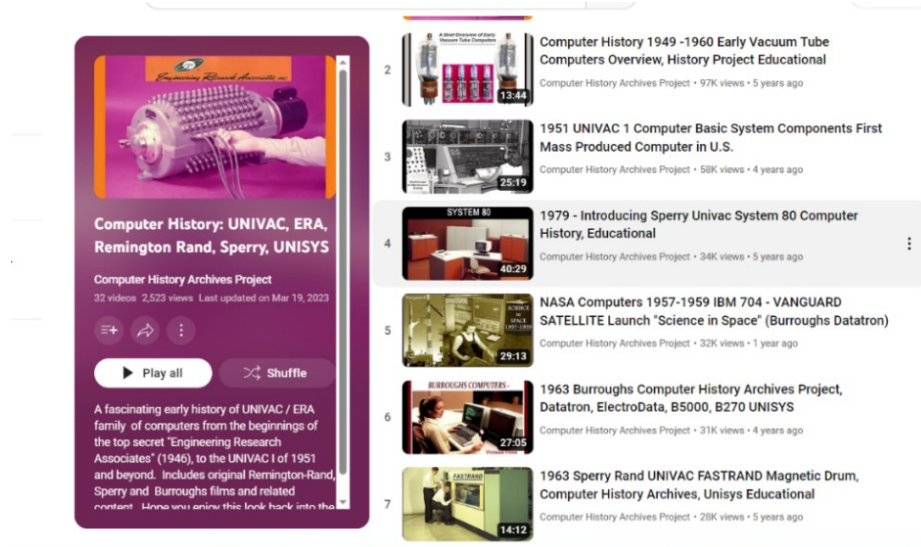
Engineering Research Associates inc

Computer History: UNIVAC, ERA, Remington Rand, Sperry, UNISYS

Computer History Archives Project
32 videos 2,523 views Last updated on Mar 19, 2023

Play all
Shuffle

A fascinating early history of UNIVAC / ERA family of computers from the beginnings of the top secret "Engineering Research Associates" (1946), to the UNIVAC I of 1951 and beyond. Includes original Remington-Rand, Sperry and Burroughs films and related content. Hope you enjoy this look back into the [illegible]

2
A Short Overview of Early Vacuum Tube Computers
13:44
Computer History 1949 -1960 Early Vacuum Tube Computers Overview, History Project Educational
Computer History Archives Project • 97K views • 5 years ago

3
25:19
1951 UNIVAC 1 Computer Basic System Components First Mass Produced Computer in U.S.
Computer History Archives Project • 58K views • 4 years ago

4
SYSTEM 80
40:29
1979 - Introducing Sperry Univac System 80 Computer History, Educational
Computer History Archives Project • 34K views • 5 years ago

5
SCIENCE IN SPACE 1957-1959
29:13
NASA Computers 1957-1959 IBM 704 - VANGUARD SATELLITE Launch "Science in Space" (Burroughs Datatron)
Computer History Archives Project • 32K views • 1 year ago

6
BURROUGHS COMPUTERS
27:05
1963 Burroughs Computer History Archives Project, Datatron, ElectroData, B5000, B270 UNISYS
Computer History Archives Project • 31K views • 4 years ago

7
FASTRAND
14:12
1963 Sperry Rand UNIVAC FASTRAND Magnetic Drum, Computer History Archives, Unisys Educational
Computer History Archives Project • 28K views • 5 years ago